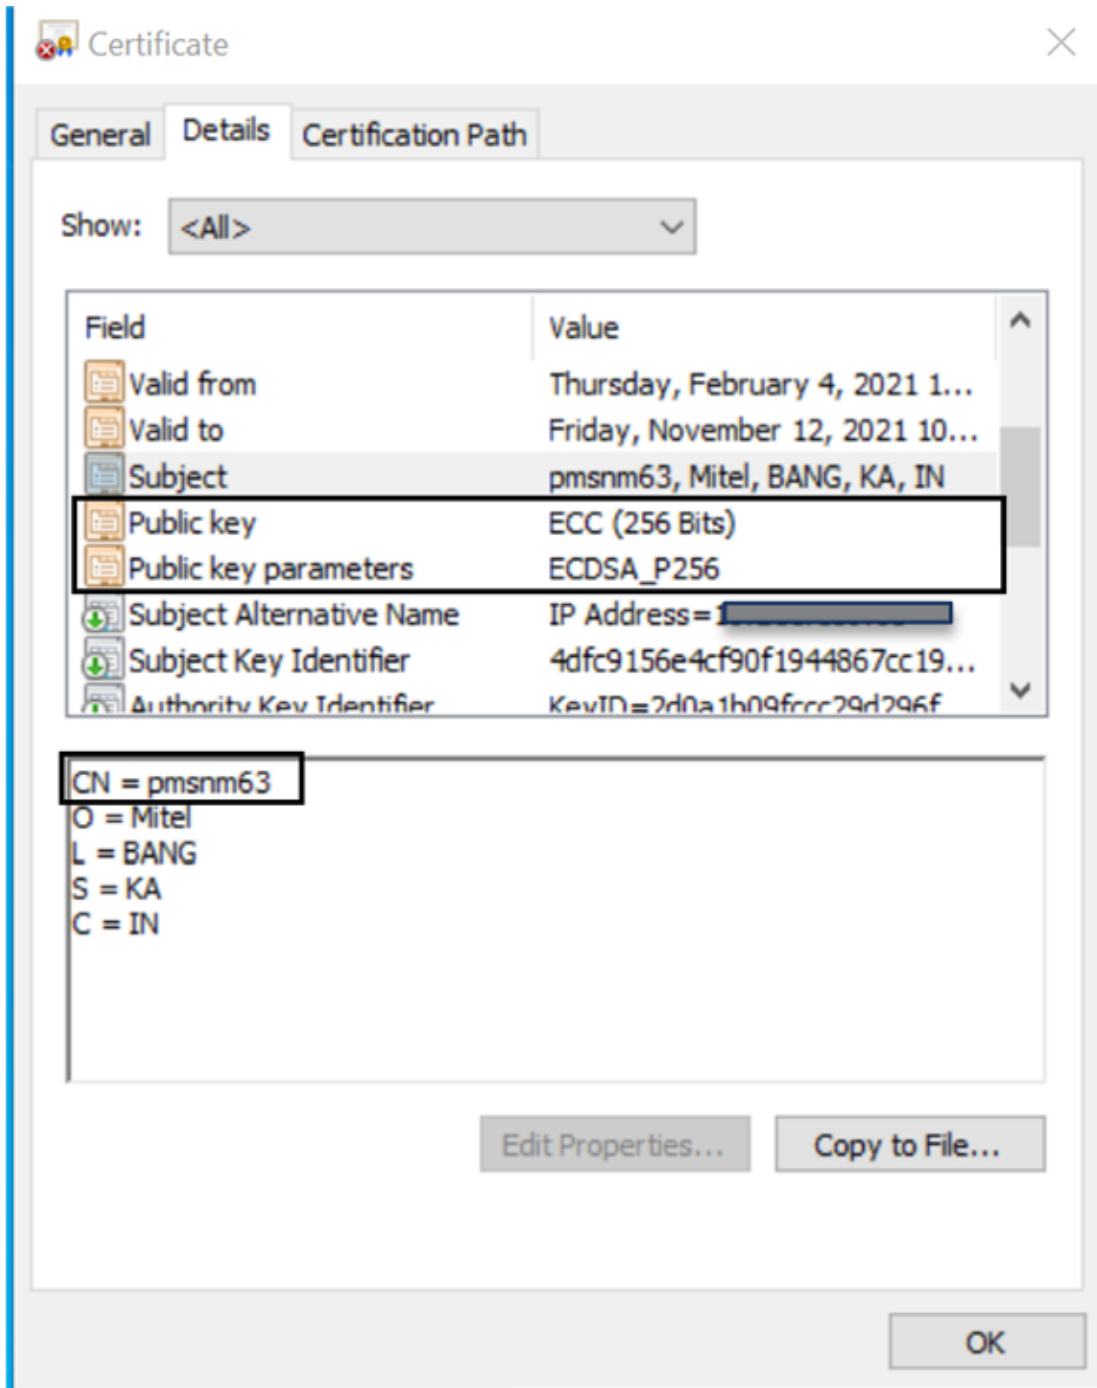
Certificate

General Details Certification Path

Show: <All>

| Field | Value |
|---|---|
| Valid from | Thursday, February 4, 2021 1... |
| Valid to | Friday, November 12, 2021 10... |
| Subject | pmsnm63, Mitel, BANG, KA, IN |
| Public key | ECC (256 Bits) |
| Public key parameters | ECDSA_P256 |
| Subject Alternative Name | IP Address=1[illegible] |
| Subject Key Identifier | 4dfc9156e4cf90f1944867cc19... |
| Authority Key Identifier | KeyID=2d0a1b09fccc29d296f |

CN = pmsnm63
O = Mitel
L = BANG
S = KA
C = IN

Edit Properties... Copy to File...

OK